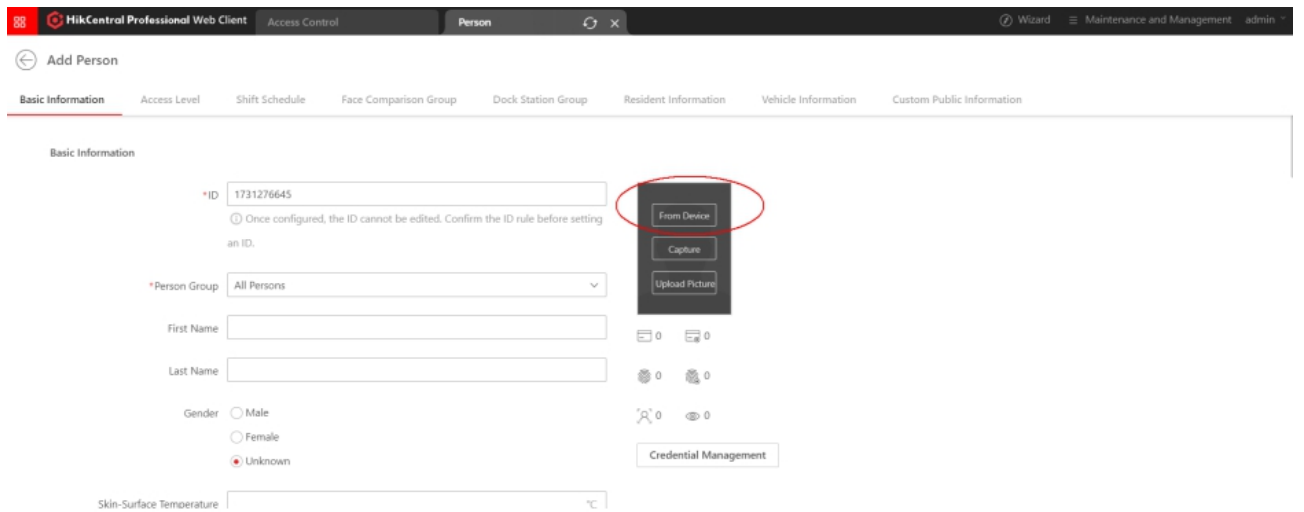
HikCentral Professional Web Client | Access Control | Person

Wizard | Maintenance and Management | admin

Add Person

Basic Information | Access Level | Shift Schedule | Face Comparison Group | Dock Station Group | Resident Information | Vehicle Information | Custom Public Information

Basic Information

*ID 1731276645

Once configured, the ID cannot be edited. Confirm the ID rule before setting an ID.

*Person Group All Persons

First Name

Last Name

Gender Male

Female

Unknown

Skin-Surface Temperature ℃

From Device

Capture

Upload Picture

0 0

0 0

0 0

Credential Management